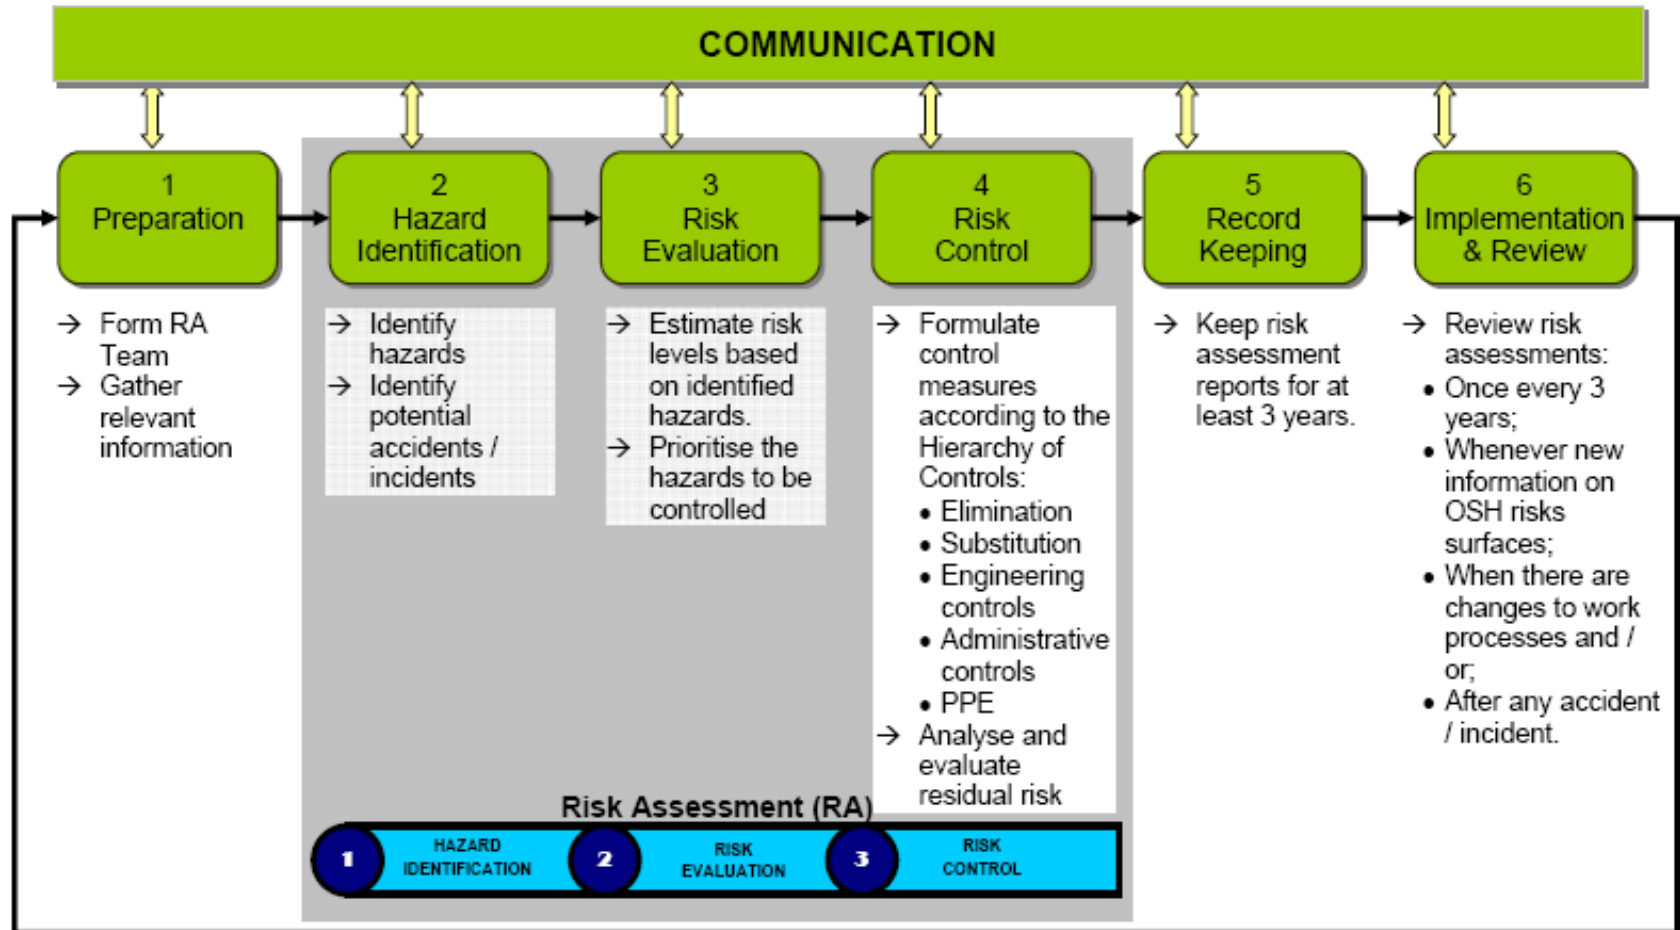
COMMUNICATION

1
Preparation

2
Hazard Identification

3
Risk Evaluation

4
Risk Control

5
Record Keeping

6
Implementation & Review

→ Form RA Team
→ Gather relevant information

→ Identify hazards
→ Identify potential accidents / incidents

→ Estimate risk levels based on identified hazards.
→ Prioritise the hazards to be controlled

→ Formulate control measures according to the Hierarchy of Controls:
• Elimination
• Substitution
• Engineering controls
• Administrative controls
• PPE
→ Analyse and evaluate residual risk

→ Keep risk assessment reports for at least 3 years.

→ Review risk assessments:
• Once every 3 years;
• Whenever new information on OSH risks surfaces;
• When there are changes to work processes and / or;
• After any accident / incident.

Risk Assessment (RA)

1 HAZARD IDENTIFICATION
2 RISK EVALUATION
3 RISK CONTROL